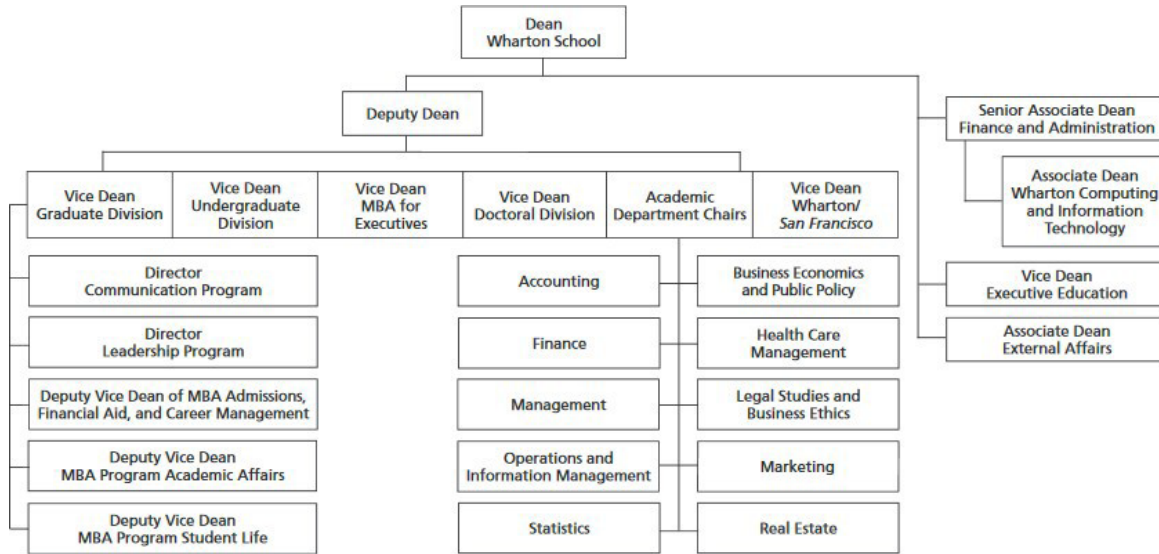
Dean
Wharton School

Deputy Dean

Senior Associate Dean
Finance and Administration

Associate Dean
Wharton Computing and Information Technology

Vice Dean
Graduate Division

Vice Dean
Undergraduate Division

Vice Dean
MBA for Executives

Vice Dean
Doctoral Division

Academic
Department Chairs

Vice Dean
Wharton/
*San Francisco*

Director
Communication Program

Director
Leadership Program

Deputy Vice Dean of MBA Admissions, Financial Aid, and Career Management

Deputy Vice Dean
MBA Program Academic Affairs

Deputy Vice Dean
MBA Program Student Life

Accounting

Business Economics and Public Policy

Finance

Health Care Management

Management

Legal Studies and Business Ethics

Operations and Information Management

Marketing

Statistics

Real Estate

Vice Dean
Executive Education

Associate Dean
External Affairs